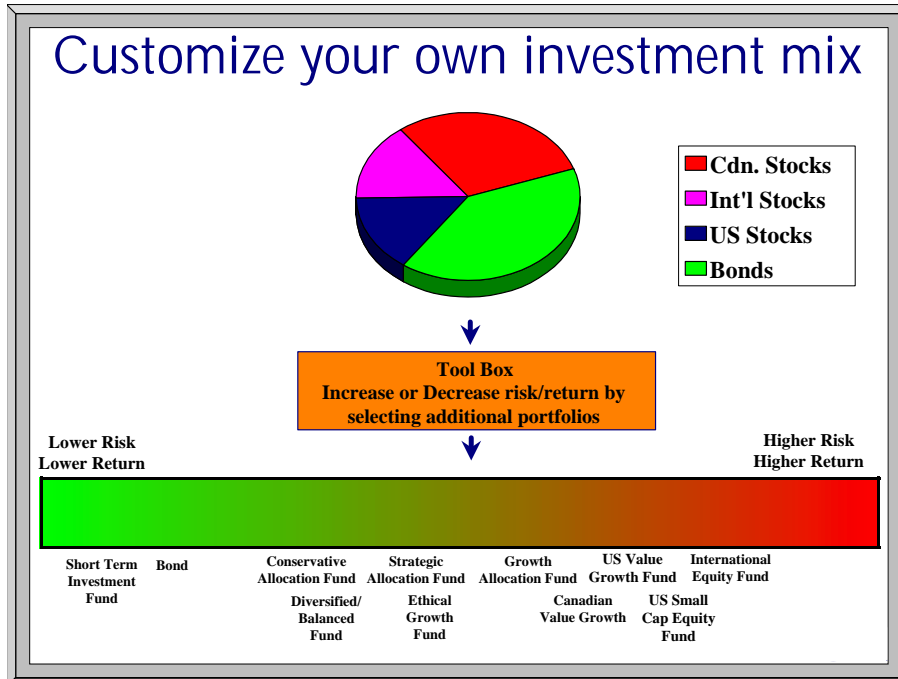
Customize your own investment mix

Cdn. Stocks
Int'l Stocks
US Stocks
Bonds

Tool Box
Increase or Decrease risk/return by selecting additional portfolios

Lower Risk
Lower Return

Higher Risk
Higher Return

Short Term Investment Fund

Bond

Conservative Allocation Fund

Diversified/ Balanced Fund

Strategic Allocation Fund

Ethical Growth Fund

Growth Allocation Fund

Canadian Value Growth

US Value Growth Fund

US Small Cap Equity Fund

International Equity Fund